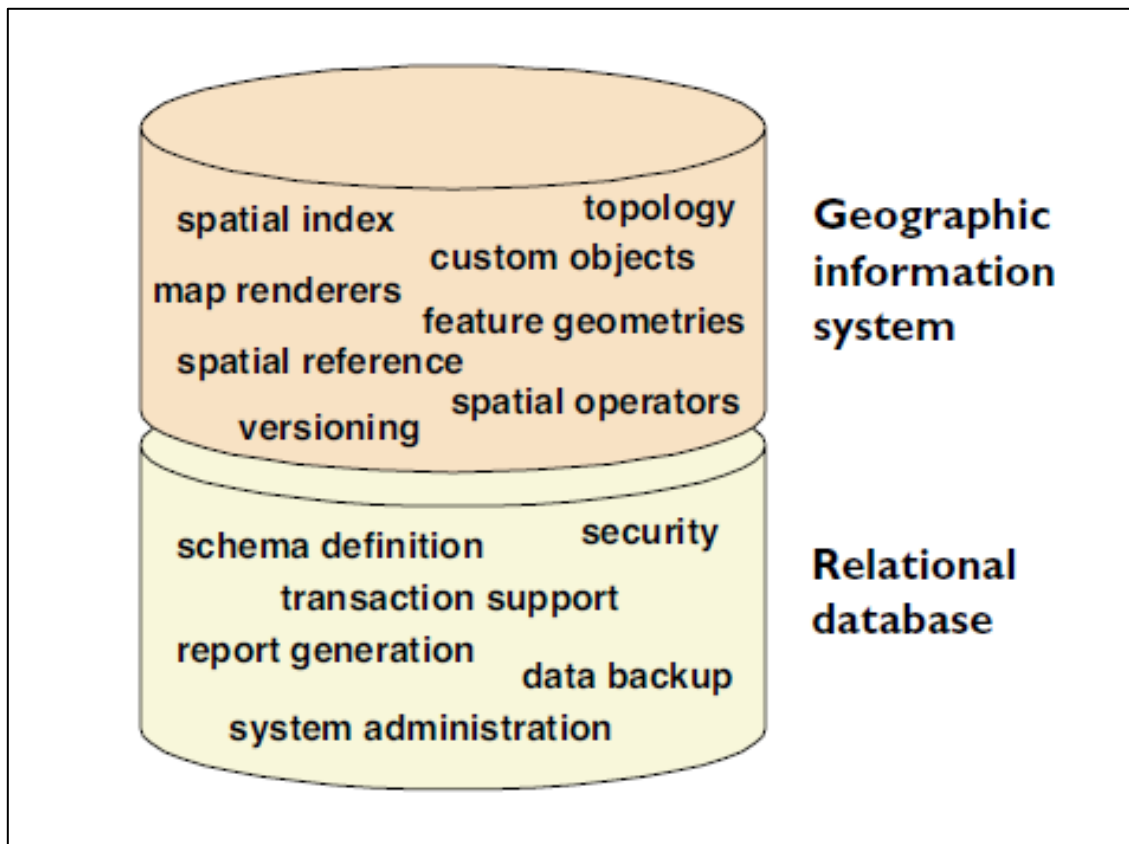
spatial index
topology
custom objects
map renderers
feature geometries
spatial reference
spatial operators
versioning

Geographic information system

schema definition
security
transaction support
report generation
data backup
system administration

Relational database